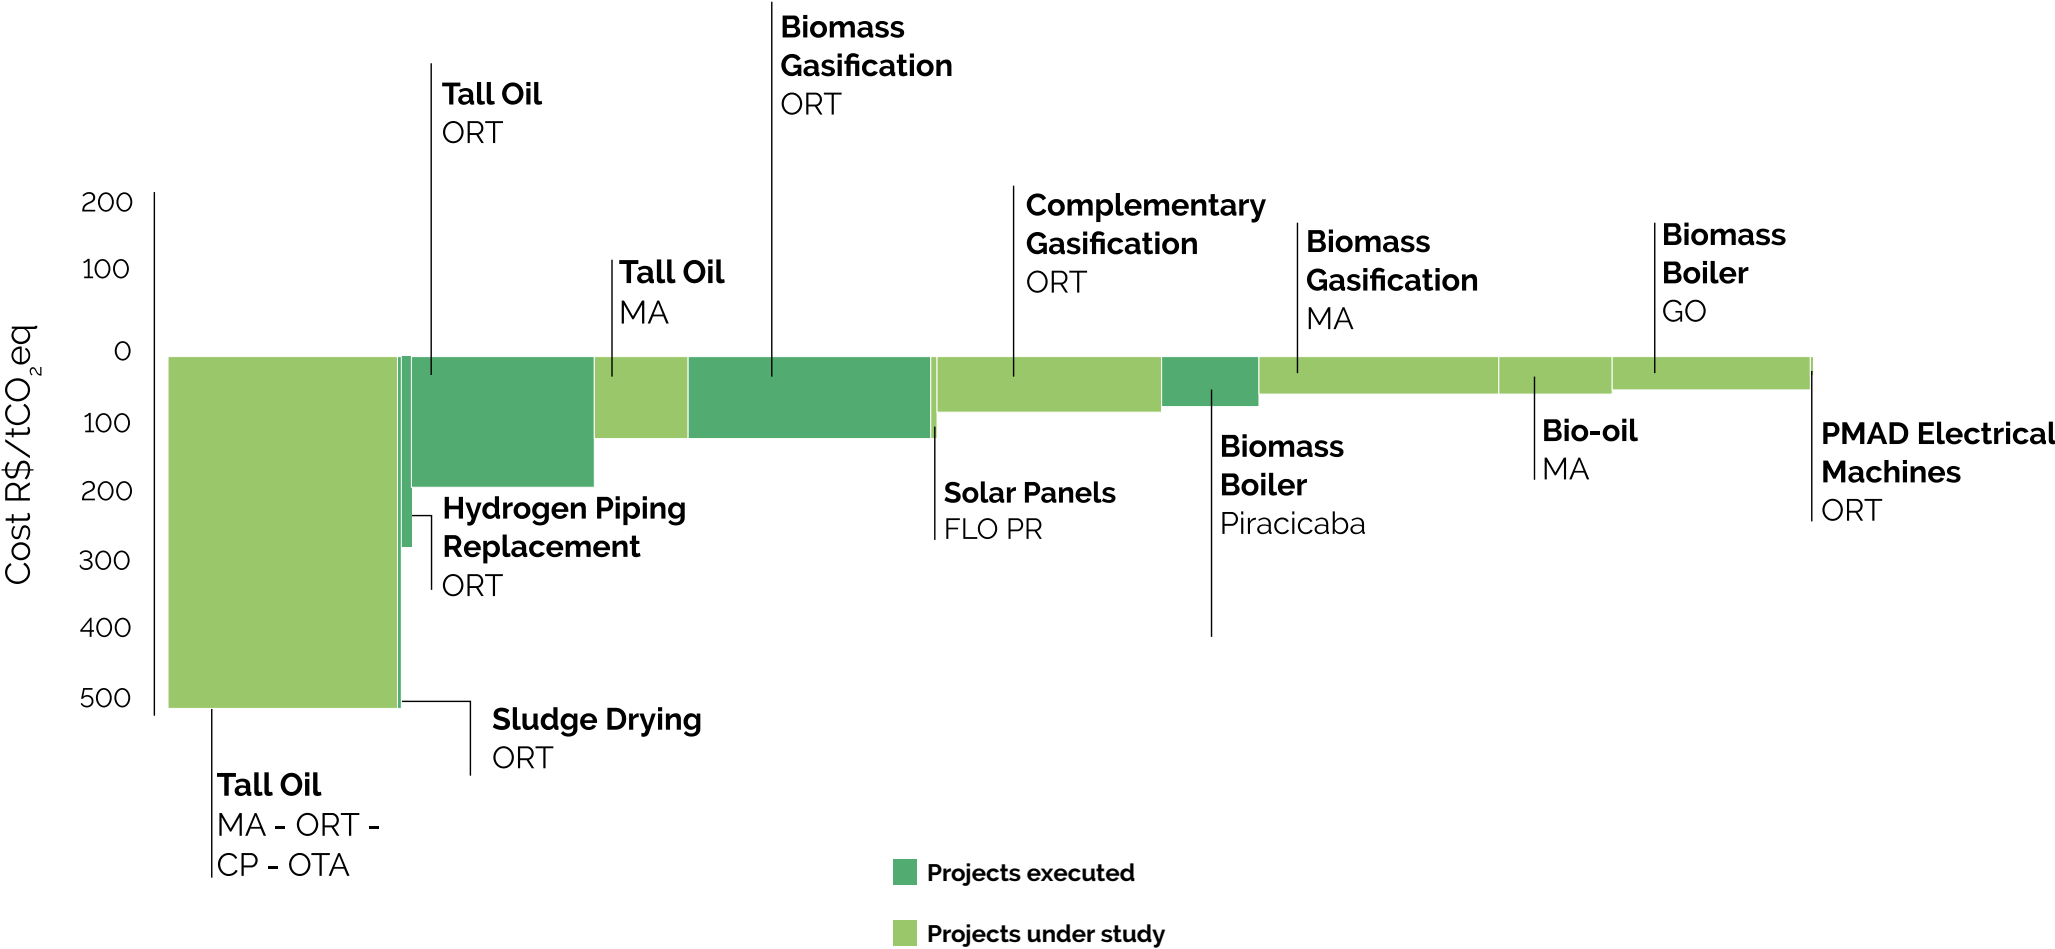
Cost R$/tCO$_2$eq

200
100
0
100
200
300
400
500

Biomass Gasification ORT

Tall Oil ORT

Complementary Gasification ORT

Biomass Gasification MA

Biomass Boiler GO

Tall Oil MA

Hydrogen Piping Replacement ORT

Solar Panels FLO PR

Biomass Boiler Piracicaba

Bio-oil MA

PMAD Electrical Machines ORT

Sludge Drying ORT

Tall Oil MA - ORT - CP - OTA

Projects executed

Projects under study